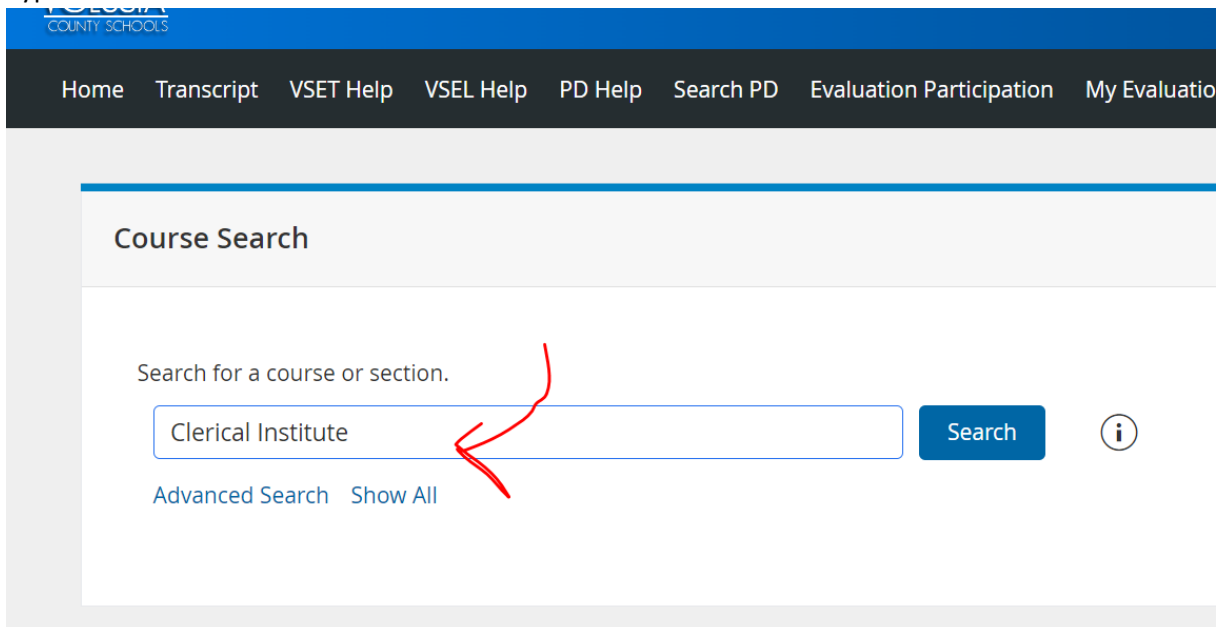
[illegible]
COUNTY SCHOOLS

Home Transcript VSET Help VSEL Help PD Help Search PD Evaluation Participation My Evaluatio

Course Search

Search for a course or section.

Clerical Institute

Search

Advanced Search Show All